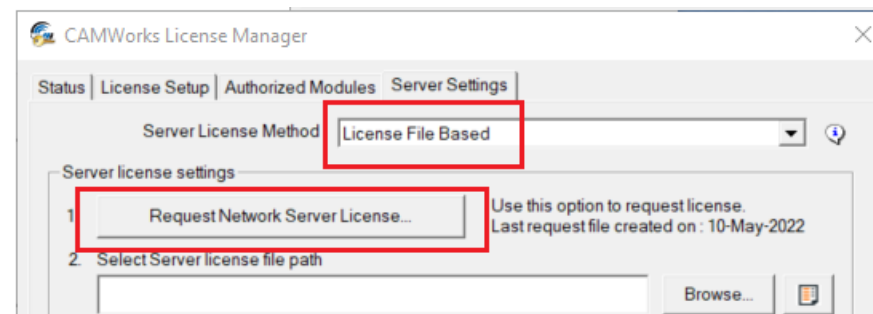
CAMWorks License Manager

Status | License Setup | Authorized Modules | Server Settings

Server License Method License File Based

Server license settings

1. Request Network Server License...

Use this option to request license.
Last request file created on : 10-May-2022

2. Select Server license file path

Browse...